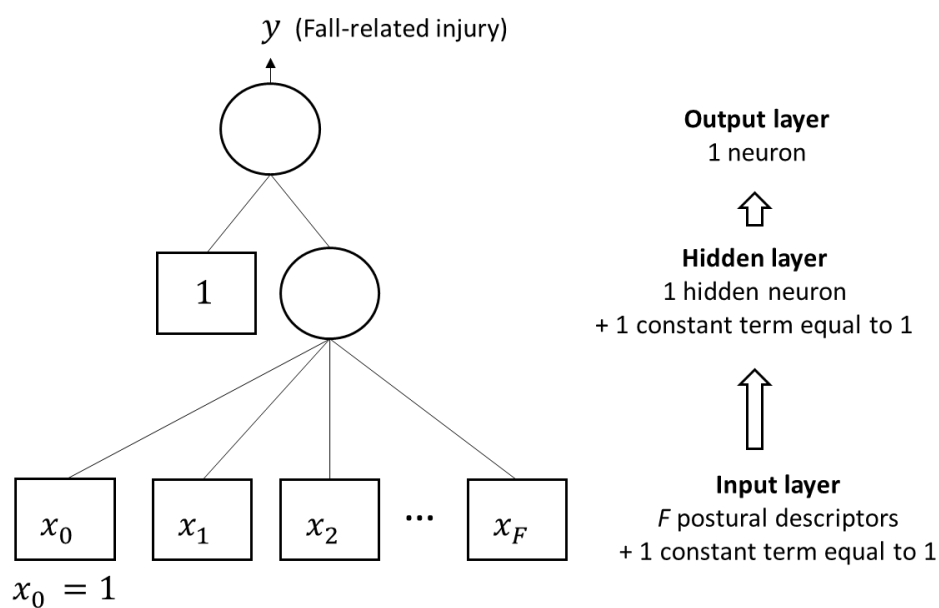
$y$ (Fall-related injury)

1

$x_0$ $x_1$ $x_2$ ... $x_F$

$x_0 = 1$

**Output layer**
1 neuron

**Hidden layer**
1 hidden neuron
+ 1 constant term equal to 1

**Input layer**
*F* postural descriptors
+ 1 constant term equal to 1